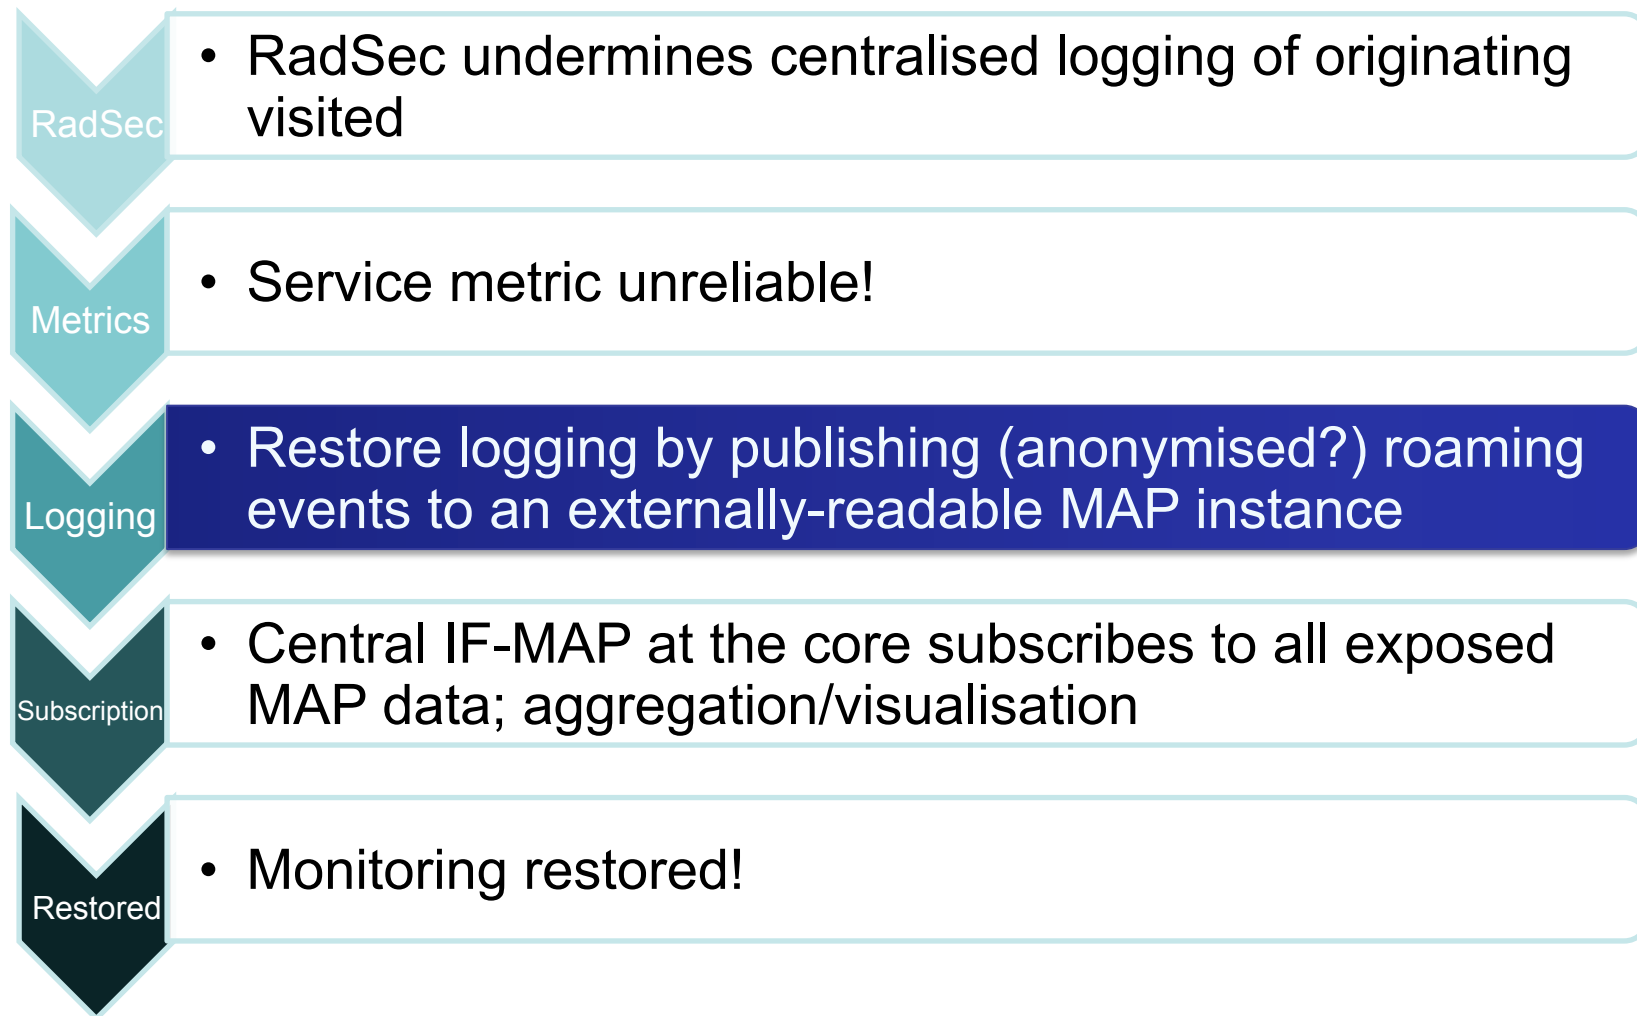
RadSec

• RadSec undermines centralised logging of originating visited

Metrics

• Service metric unreliable!

Logging

• Restore logging by publishing (anonymised?) roaming events to an externally-readable MAP instance

Subscription

• Central IF-MAP at the core subscribes to all exposed MAP data; aggregation/visualisation

Restored

• Monitoring restored!